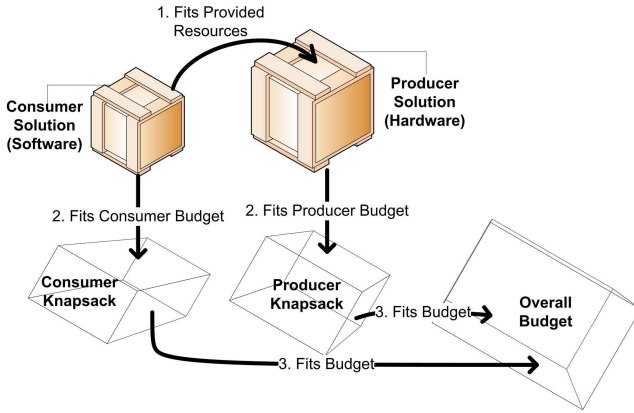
1. Fits Provided Resources

Consumer Solution (Software)

Producer Solution (Hardware)

2. Fits Consumer Budget

2. Fits Producer Budget

Consumer Knapsack

Producer Knapsack

3. Fits Budget

Overall Budget

3. Fits Budget